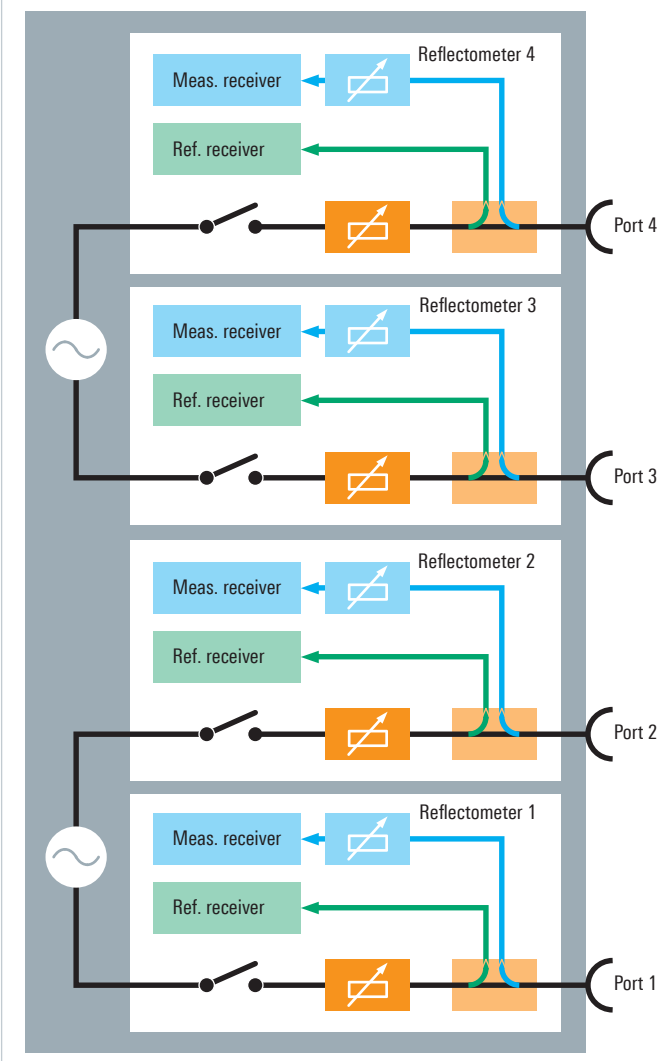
Reflectometer 4

Meas. receiver

Ref. receiver

Port 4

Reflectometer 3

Meas. receiver

Ref. receiver

Port 3

Reflectometer 2

Meas. receiver

Ref. receiver

Port 2

Reflectometer 1

Meas. receiver

Ref. receiver

Port 1